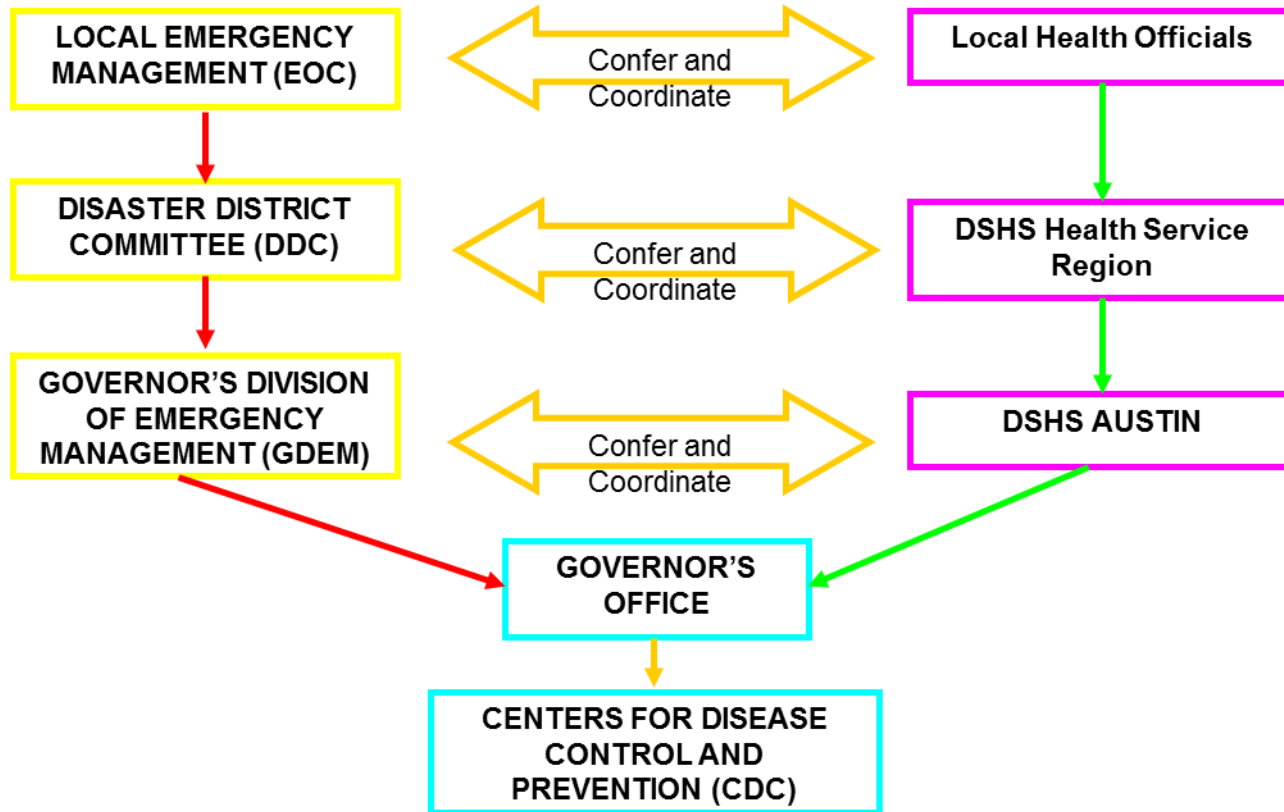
LOCAL EMERGENCY MANAGEMENT (EOC)

Confer and Coordinate

Local Health Officials

DISASTER DISTRICT COMMITTEE (DDC)

Confer and Coordinate

DSHS Health Service Region

GOVERNOR'S DIVISION OF EMERGENCY MANAGEMENT (GDEM)

Confer and Coordinate

DSHS AUSTIN

GOVERNOR'S OFFICE

CENTERS FOR DISEASE CONTROL AND PREVENTION (CDC)